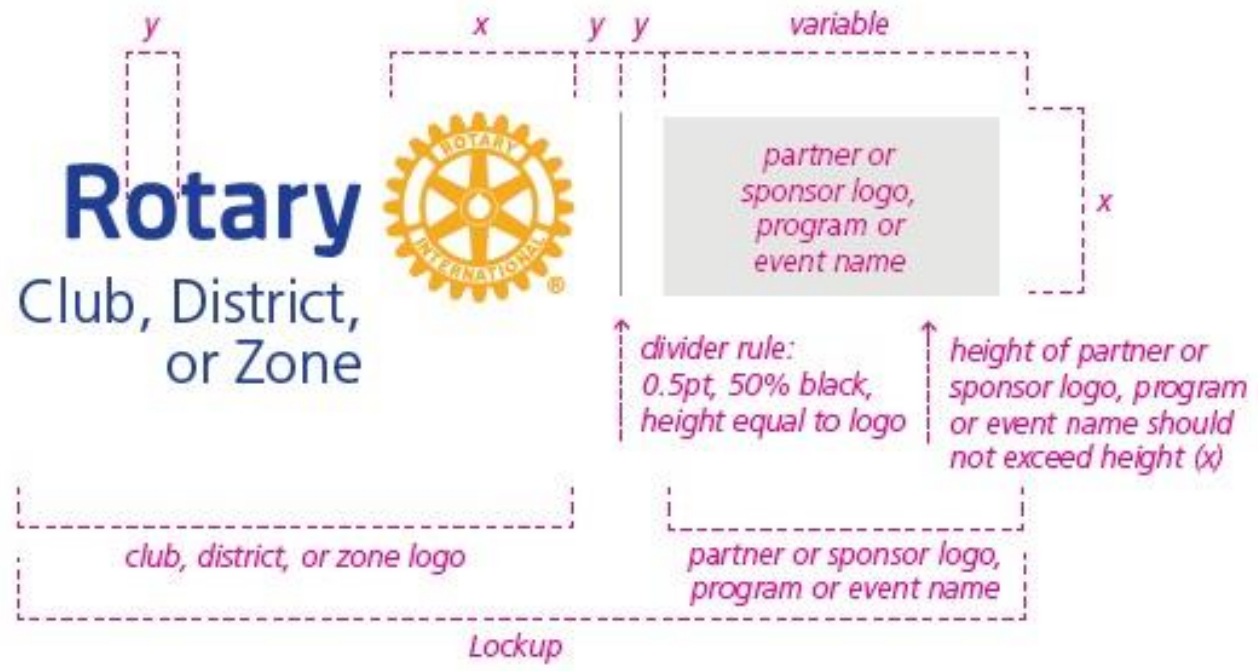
y

x

y y

variable

Rotary

Club, District, or Zone

ROTARY

INTERNATIONAL

®

partner or sponsor logo, program or event name

x

divider rule: 0.5pt, 50% black, height equal to logo

height of partner or sponsor logo, program or event name should not exceed height (x)

club, district, or zone logo

partner or sponsor logo, program or event name

Lockup